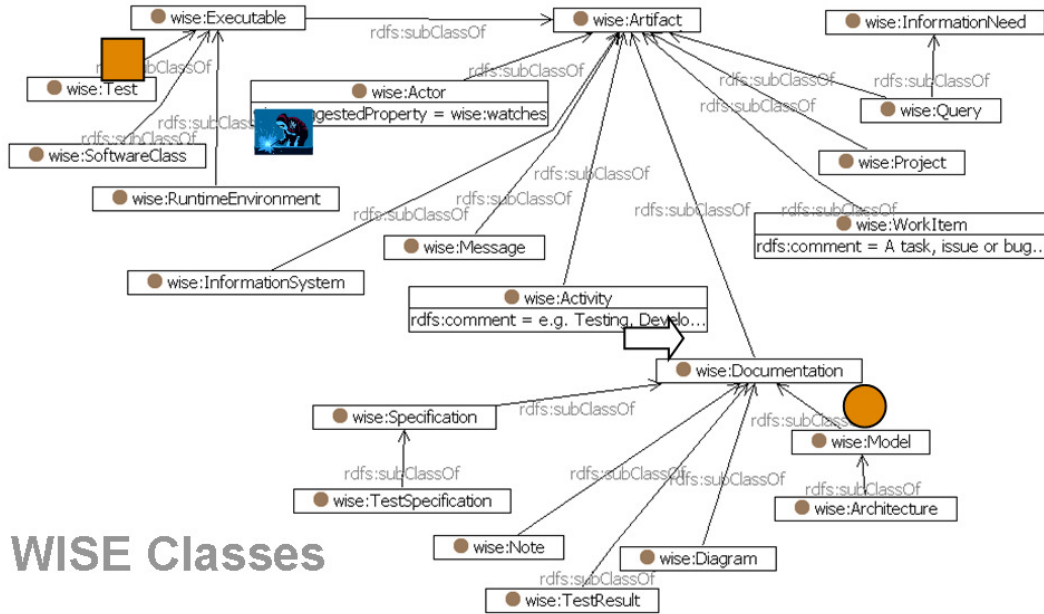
wise:Executable
rdfs:subClassOf
wise:Artifact
wise:InformationNeed
rdfs:subClassOf
wise:Test
rdfs:subClassOf
wise:Actor
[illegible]ggestedProperty = wise:watches
rdfs:subClassOf
rdfs:subClassOf
rdfs:subClassOf
rdfs:subClassOf
wise:Query
rdfs:subClassOf
wise:SoftwareClass
wise:Project
wise:RuntimeEnvironment
rdfs:subClassOf
rdfs:subClassOf
rdfs:subClassOf
rdfs:subClassOf
rdfs:subClassOf
wise:WorkItem
rdfs:comment = A task, issue or bug...
wise:Message
wise:InformationSystem
wise:Activity
rdfs:comment = e.g. Testing, Develo...
wise:Documentation
wise:Specification
rdfs:subClassOf
rdfs:subClass
wise:Model
rdfs:subClassOf
rdfs:subClassOf
rdfs:subClassOf
rdfs:subClassOf
wise:TestSpecification
wise:Architecture
WISE Classes
wise:Note
wise:Diagram
rdfs:subClassOf
wise:TestResult